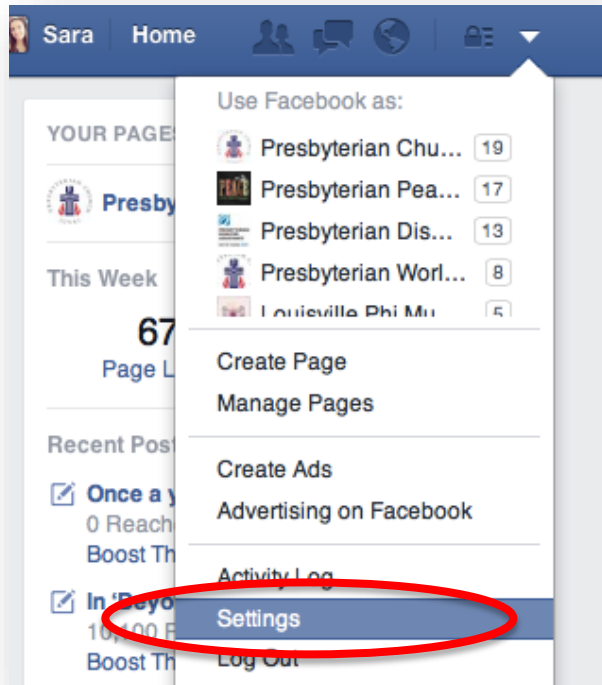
Sara Home

YOUR PAGES

Presby

This Week

67

Page L

Recent Post

Once a y

0 Reache

Boost Th

In 'Beyo

10,100 F

Boost Th

Use Facebook as:

Presbyterian Chu... 19

Presbyterian Pea... 17

Presbyterian Dis... 13

Presbyterian Worl... 8

Louisville Phi Mu 5

Create Page

Manage Pages

Create Ads

Advertising on Facebook

Activity Log

Settings

Log Out